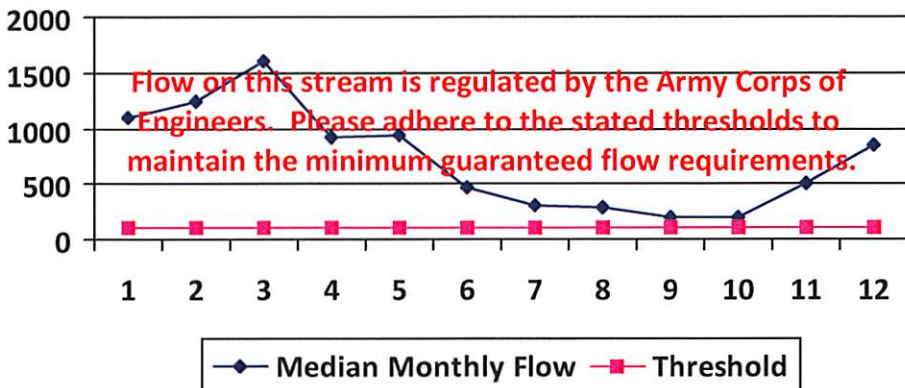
2000
1500
1000
500
0

Flow on this stream is regulated by the Army Corps of Engineers. Please adhere to the stated thresholds to maintain the minimum guaranteed flow requirements.

1 2 3 4 5 6 7 8 9 10 11 12

Median Monthly Flow
Threshold